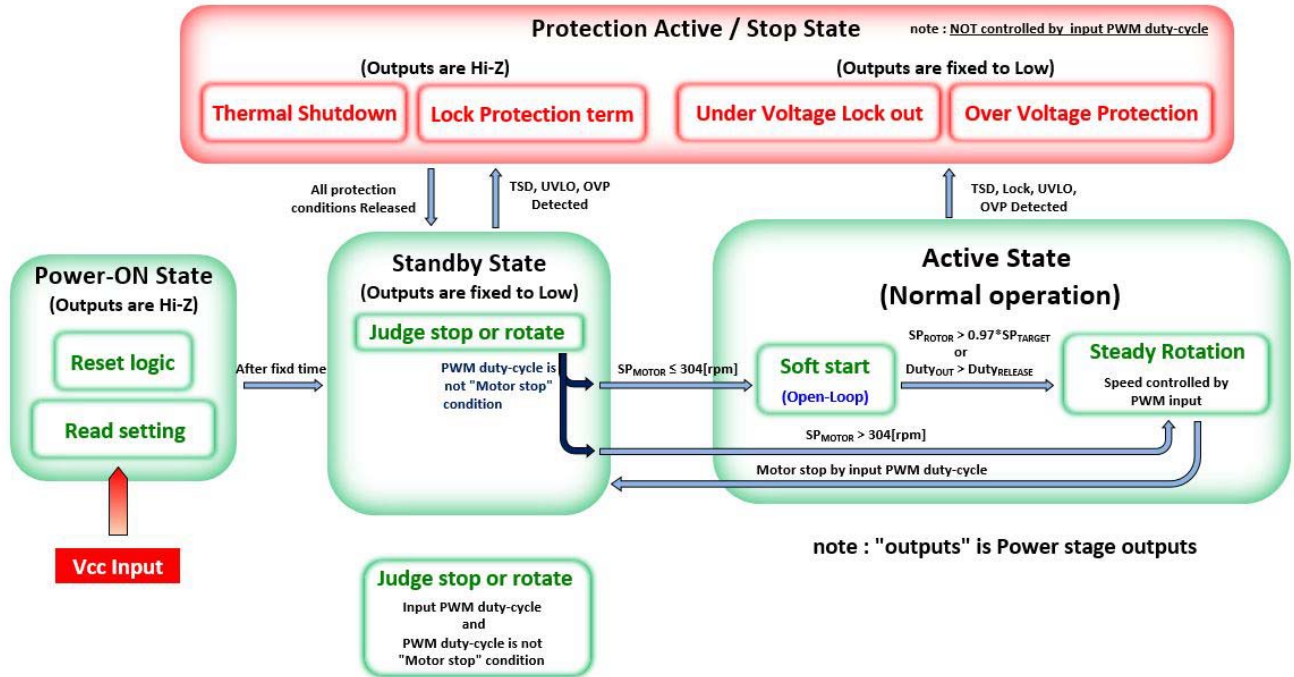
Protection Active / Stop State

note : NOT controlled by input PWM duty-cycle

(Outputs are Hi-Z)

Thermal Shutdown

Lock Protection term

(Outputs are fixed to Low)

Under Voltage Lock out

Over Voltage Protection

All protection conditions Released

TSD, UVLO, OVP Detected

TSD, Lock, UVLO, OVP Detected

Power-ON State
(Outputs are Hi-Z)

Reset logic

Read setting

Vcc Input

After fixd time

Standby State
(Outputs are fixed to Low)

Judge stop or rotate

PWM duty-cycle is not "Motor stop" condition

$SP_{MOTOR} \leq 304$[rpm]

$SP_{MOTOR} > 304$[rpm]

Active State
(Normal operation)

Soft start
(Open-Loop)

$SP_{ROTOR} > 0.97{*}SP_{TARGET}$
or
$Duty_{OUT} > Duty_{RELEASE}$

Steady Rotation

Speed controlled by PWM input

Motor stop by input PWM duty-cycle

note : "outputs" is Power stage outputs

Judge stop or rotate

Input PWM duty-cycle
and
PWM duty-cycle is not "Motor stop" condition